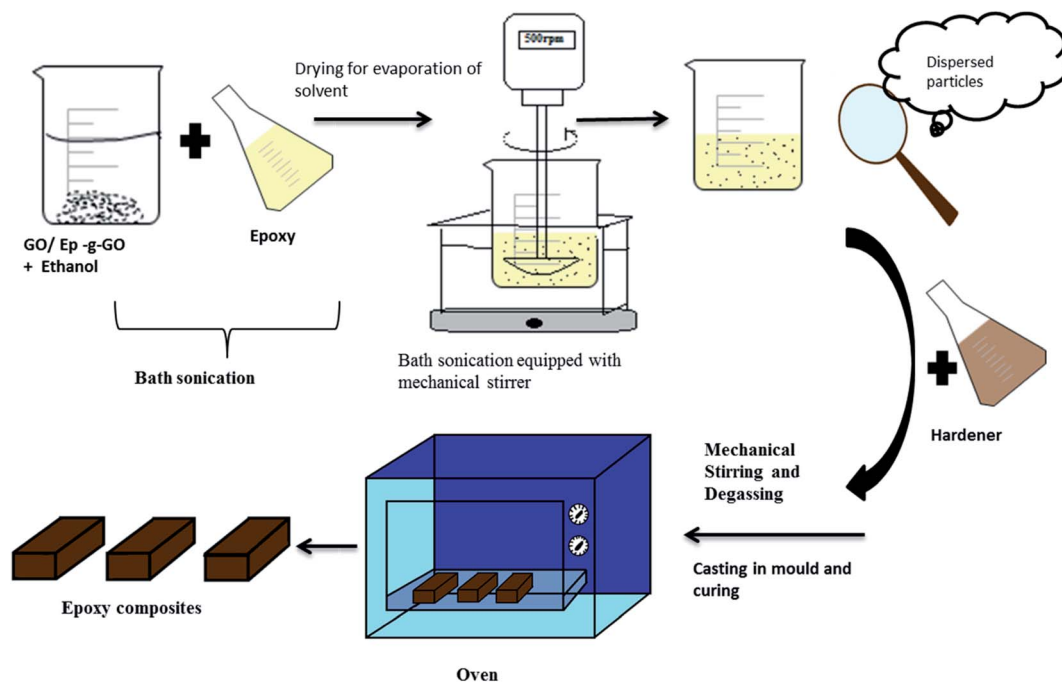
GO/ Ep -g-GO
+ Ethanol

Epoxy

Bath sonication

Drying for evaporation of solvent

500rpm

Bath sonication equipped with mechanical stirrer

Dispersed particles

Hardener

Mechanical Stirring and Degassing

Casting in mould and curing

Oven

Epoxy composites